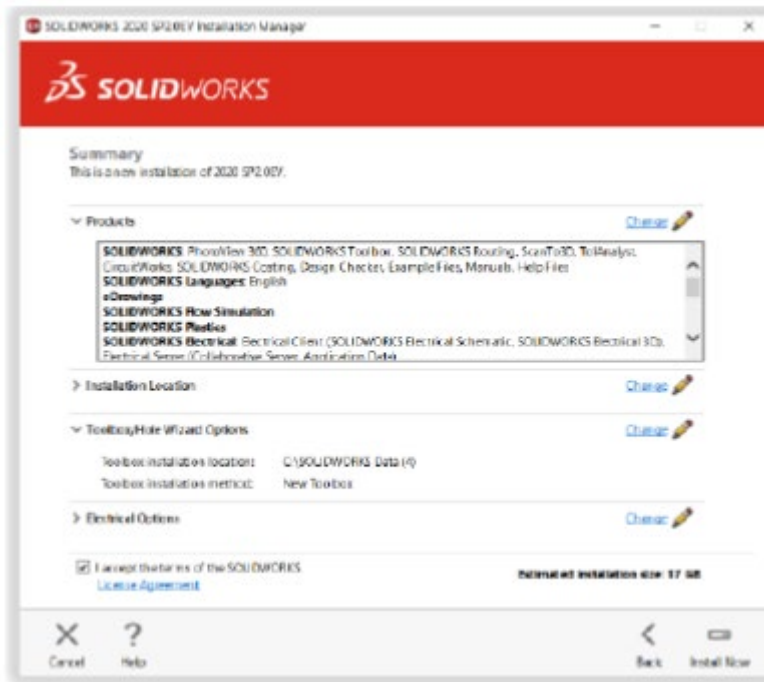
SOLIDWORKS 2020 SP2.0EV Installation Manager

SOLIDWORKS

Summary
This is a new installation of 2020 SP2.0EV.

Products
Change

SOLIDWORKS: PhotoView 360, SOLIDWORKS Toolbox, SOLIDWORKS Routing, ScanTo3D, TolAnalyst, CircuitWorks, SOLIDWORKS Costing, Design Checker, Example Files, Manuals, Help Files
SOLIDWORKS Languages: English
eDrawings
SOLIDWORKS Flow Simulation
SOLIDWORKS Plastics
SOLIDWORKS Electrical: Electrical Client (SOLIDWORKS Electrical Schematic, SOLIDWORKS Electrical 3D), Electrical Server (Collaborative Server, Application Data)

Installation Location
Change

Toolbox/Hole Wizard Options
Change

Toolbox installation location: C:\SOLIDWORKS Data (4)
Toolbox installation method: New Toolbox

Electrical Options
Change

I accept the terms of the SOLIDWORKS License Agreement

Estimated installation size: 17 GB

Cancel
Help
Back
Install Now